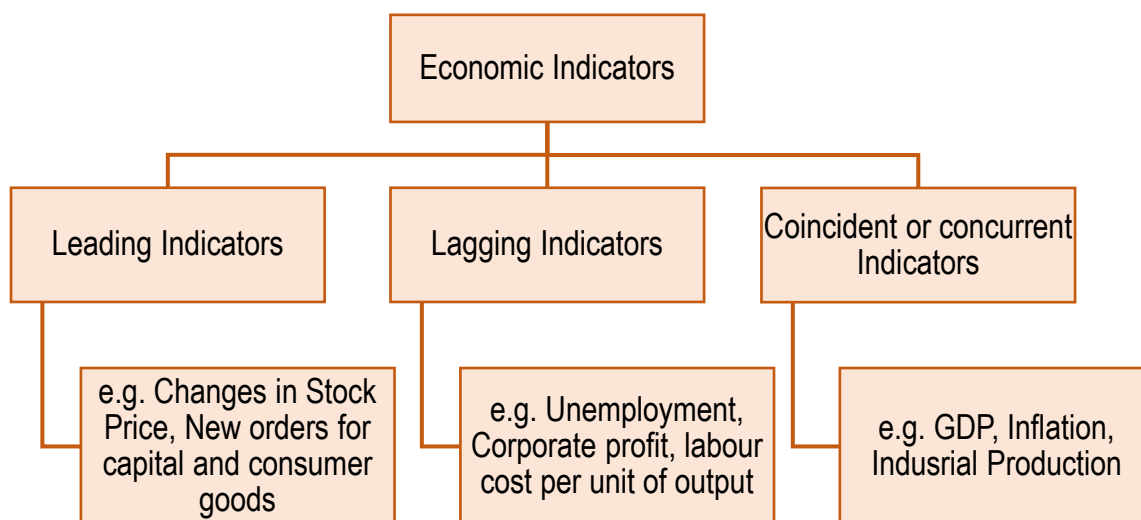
Economic Indicators

Leading Indicators

Lagging Indicators

Coincident or concurrent Indicators

e.g. Changes in Stock Price, New orders for capital and consumer goods

e.g. Unemployment, Corporate profit, labour cost per unit of output

e.g. GDP, Inflation, Indusrial Production